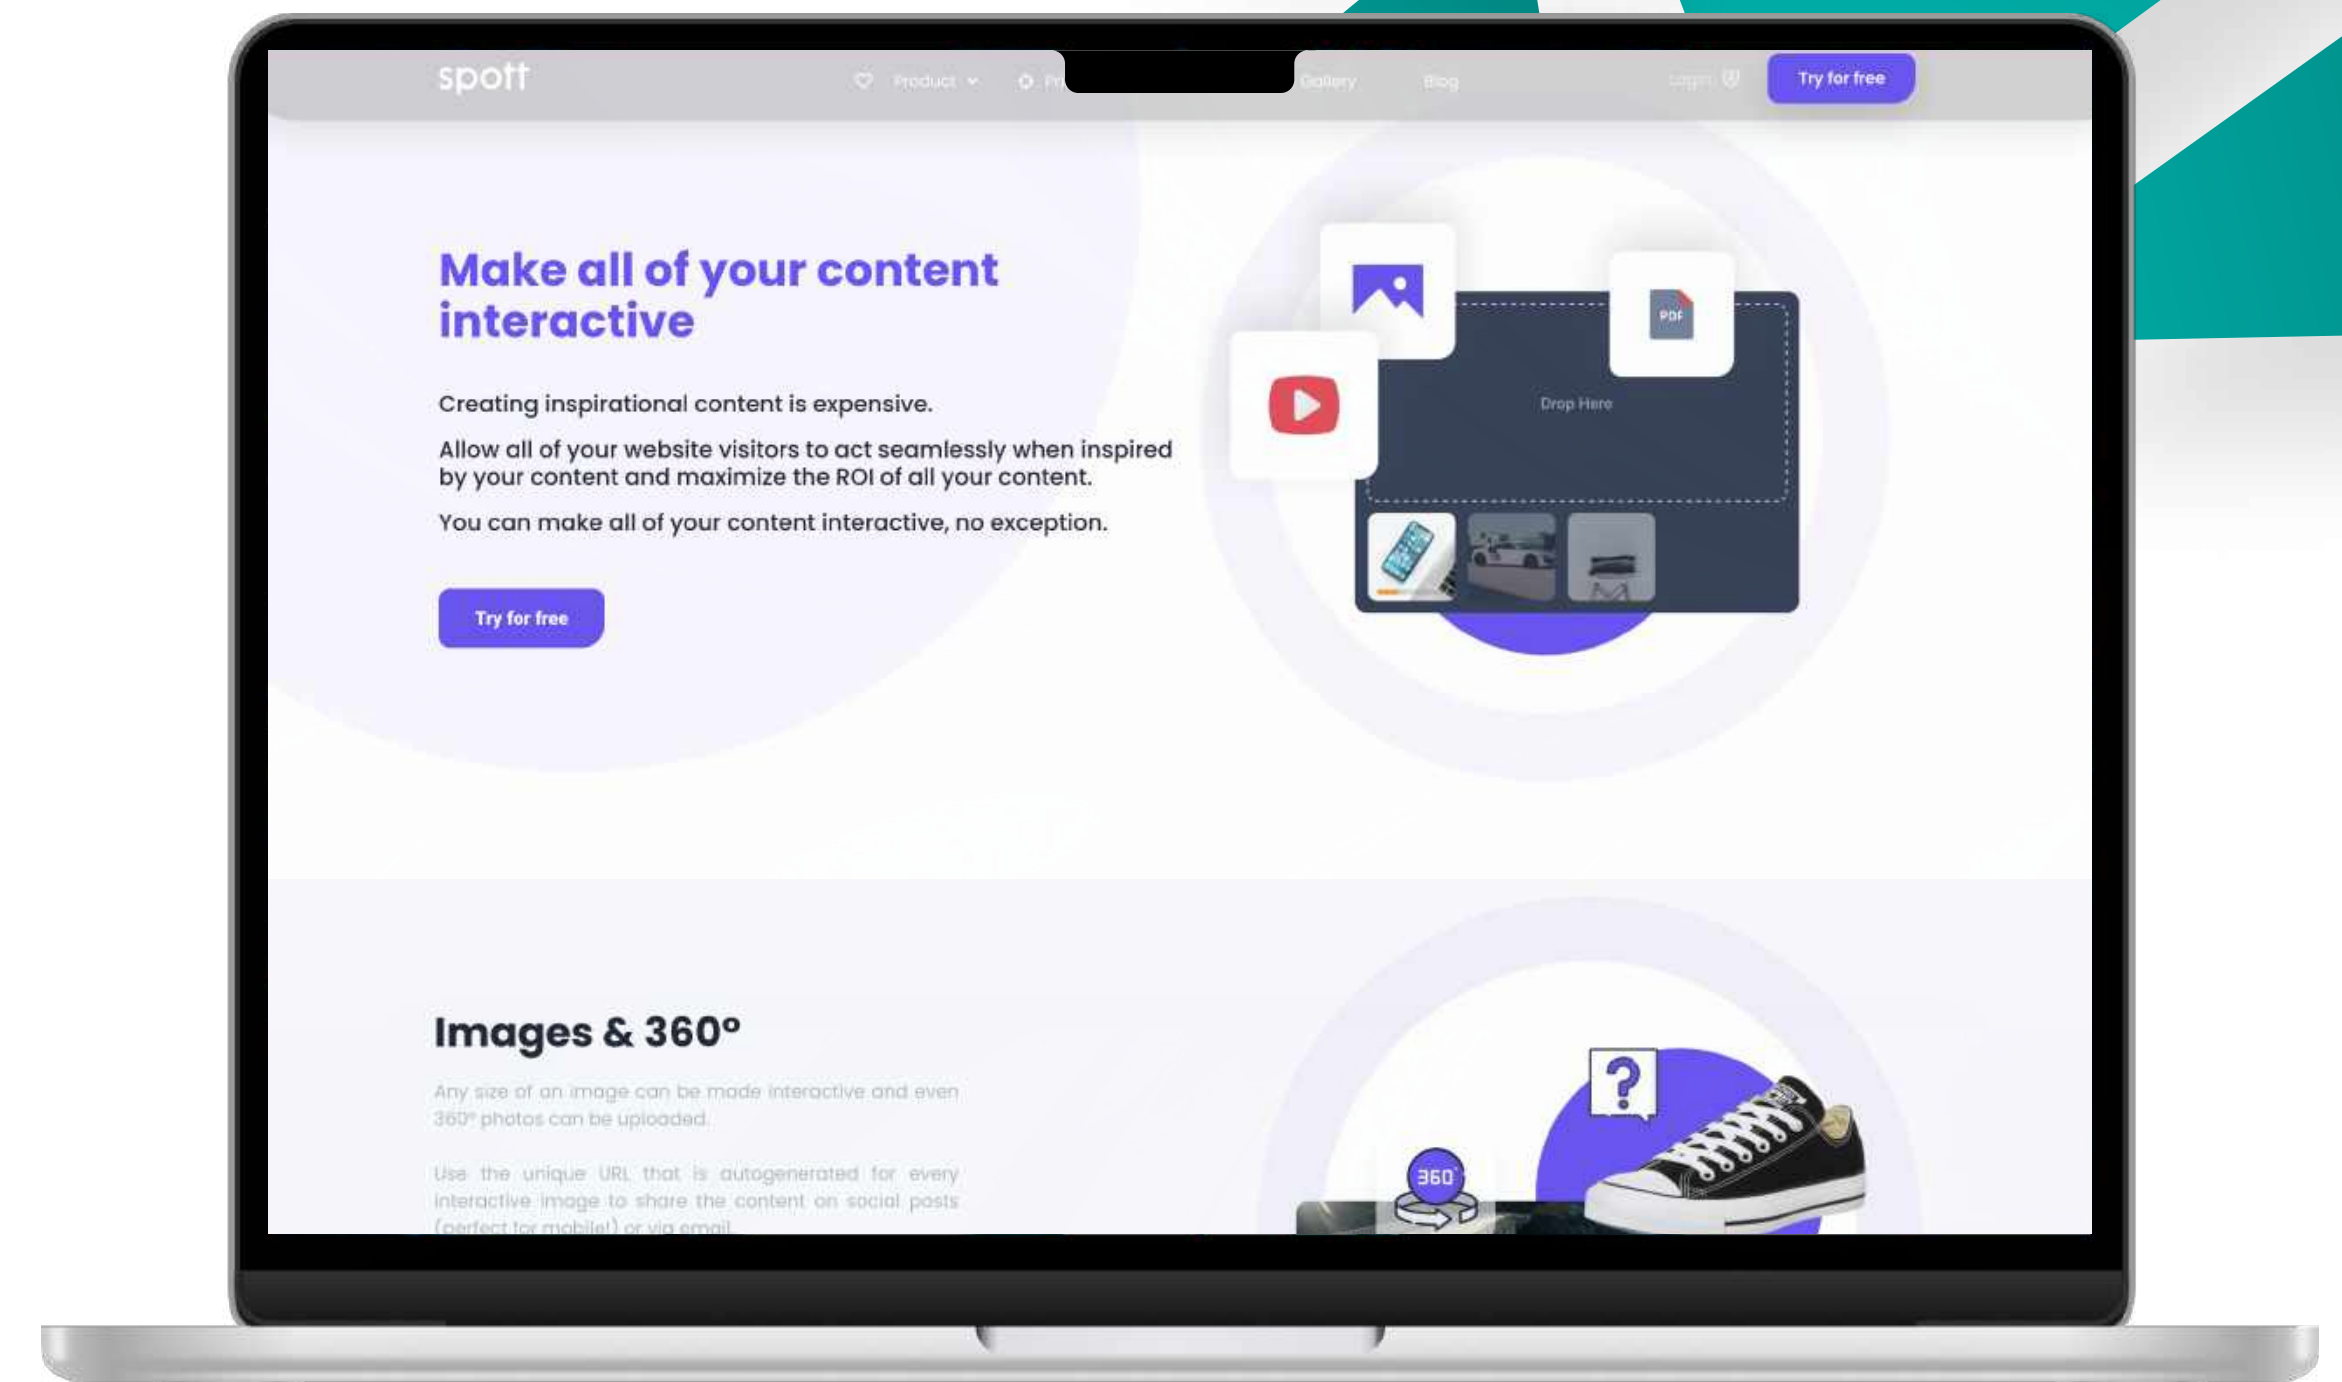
spott

Product Pr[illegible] Gallery Blog Login Try for free

Make all of your content interactive

Creating inspirational content is expensive.

Allow all of your website visitors to act seamlessly when inspired by your content and maximize the ROI of all your content.

You can make all of your content interactive, no exception.

Try for free

PDF

Drop Here

Images & 360º

Any size of an image can be made interactive and even 360º photos can be uploaded.

Use the unique URL that is autogenerated for every interactive image to share the content on social posts (perfect for mobile!) or via email.

?

360